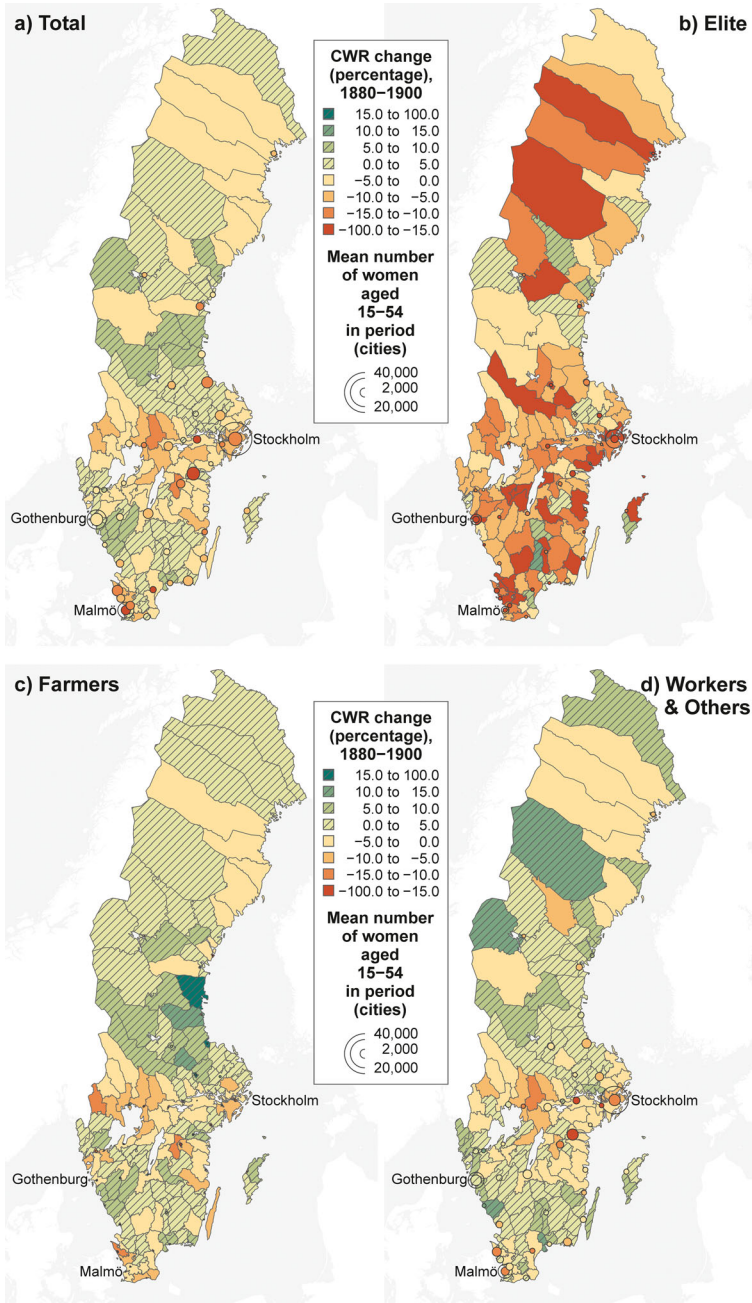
a) Total

CWR change (percentage), 1880−1900

15.0 to 100.0
10.0 to 15.0
5.0 to 10.0
0.0 to 5.0
−5.0 to 0.0
−10.0 to −5.0
−15.0 to −10.0
−100.0 to −15.0

Mean number of women aged 15−54 in period (cities)

40,000
2,000
20,000

Stockholm
Gothenburg
Malmö

b) Elite

Stockholm
Gothenburg
Malmö

c) Farmers

CWR change (percentage), 1880−1900

15.0 to 100.0
10.0 to 15.0
5.0 to 10.0
0.0 to 5.0
−5.0 to 0.0
−10.0 to −5.0
−15.0 to −10.0
−100.0 to −15.0

Mean number of women aged 15−54 in period (cities)

40,000
2,000
20,000

Stockholm
Gothenburg
Malmö

d) Workers & Others

Stockholm
Gothenburg
Malmö